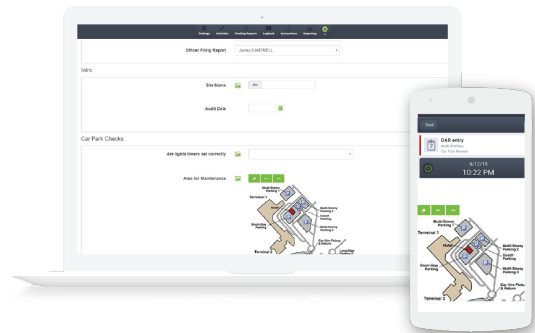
Settings Activities Pending Reports Logbook Instructions Reporting

Officer Filing Report James CARTNELL

Intro

Site Name

Audit Date

Car Park Checks

Are lights timers set correctly

Area for Maintenance

Multi-Storey Parking 1
Terminal 1
Multi-Storey Parking 2
Coach Parking
Short-Stay Parking
Multi-Storey Parking 3
Car Hire Pickup & Return
Long-Stay Parking
Terminal 2

Back

DAR entry
Audit Workflow
Car Park Review

9/12/19
10:22 PM

Terminal 1
Multi-Storey Parking 1
Hotel
Multi-Storey Parking 2
Coach Parking
Short-Stay Parking
Multi-Storey Parking 3
Car Hire Pickup & Return
Terminal 2